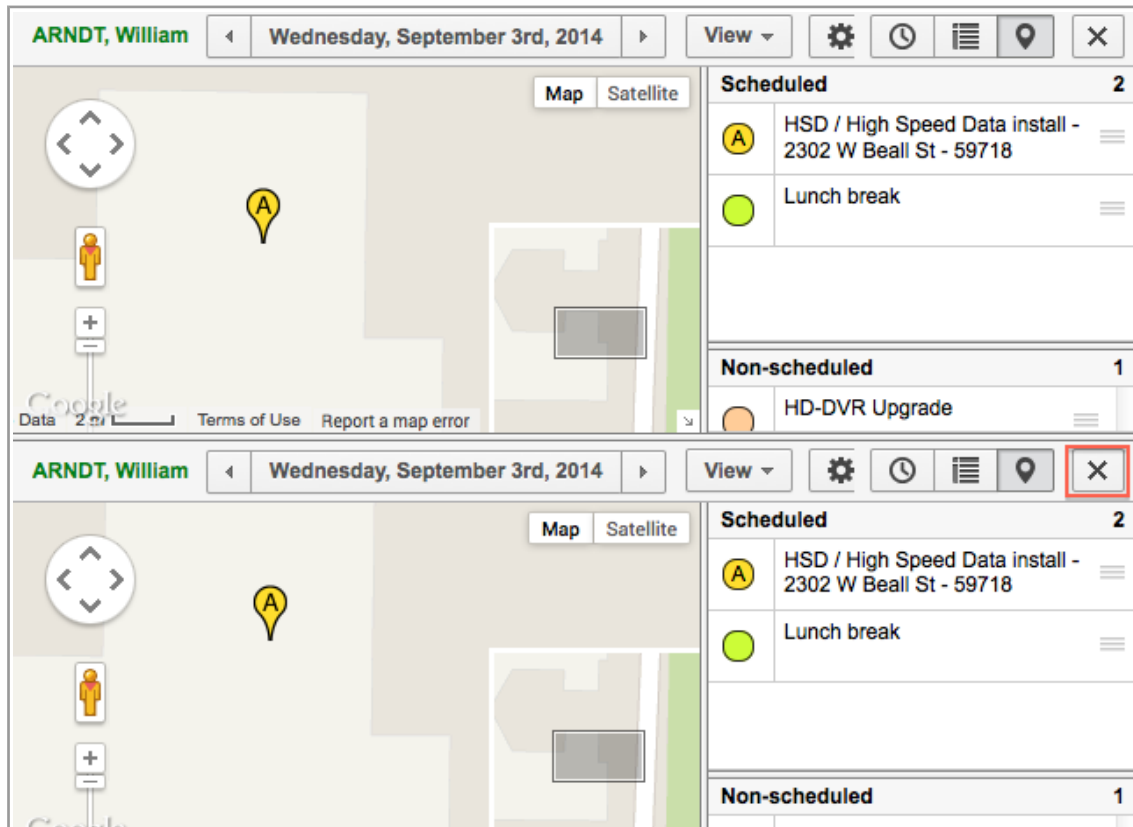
ARNDT, William | Wednesday, September 3rd, 2014 | View

Map | Satellite

A

+

Google

Data 2 m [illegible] Terms of Use Report a map error

Scheduled 2

A HSD / High Speed Data install - 2302 W Beall St - 59718

Lunch break

Non-scheduled 1

HD-DVR Upgrade

ARNDT, William | Wednesday, September 3rd, 2014 | View

Map | Satellite

A

+

Google

Scheduled 2

A HSD / High Speed Data install - 2302 W Beall St - 59718

Lunch break

Non-scheduled 1